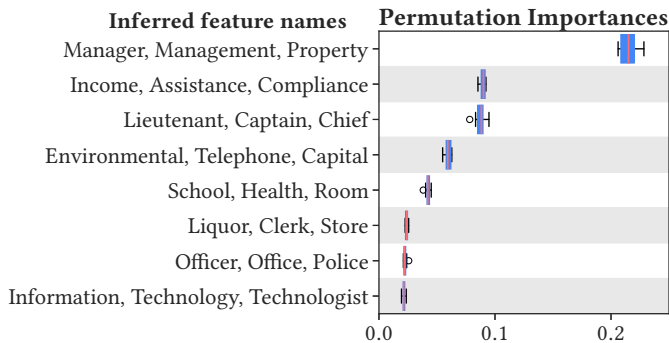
Inferred feature names
Permutation Importances
Manager, Management, Property
Income, Assistance, Compliance
Lieutenant, Captain, Chief
Environmental, Telephone, Capital
School, Health, Room
Liquor, Clerk, Store
Officer, Office, Police
Information, Technology, Technologist
0.0
0.1
0.2